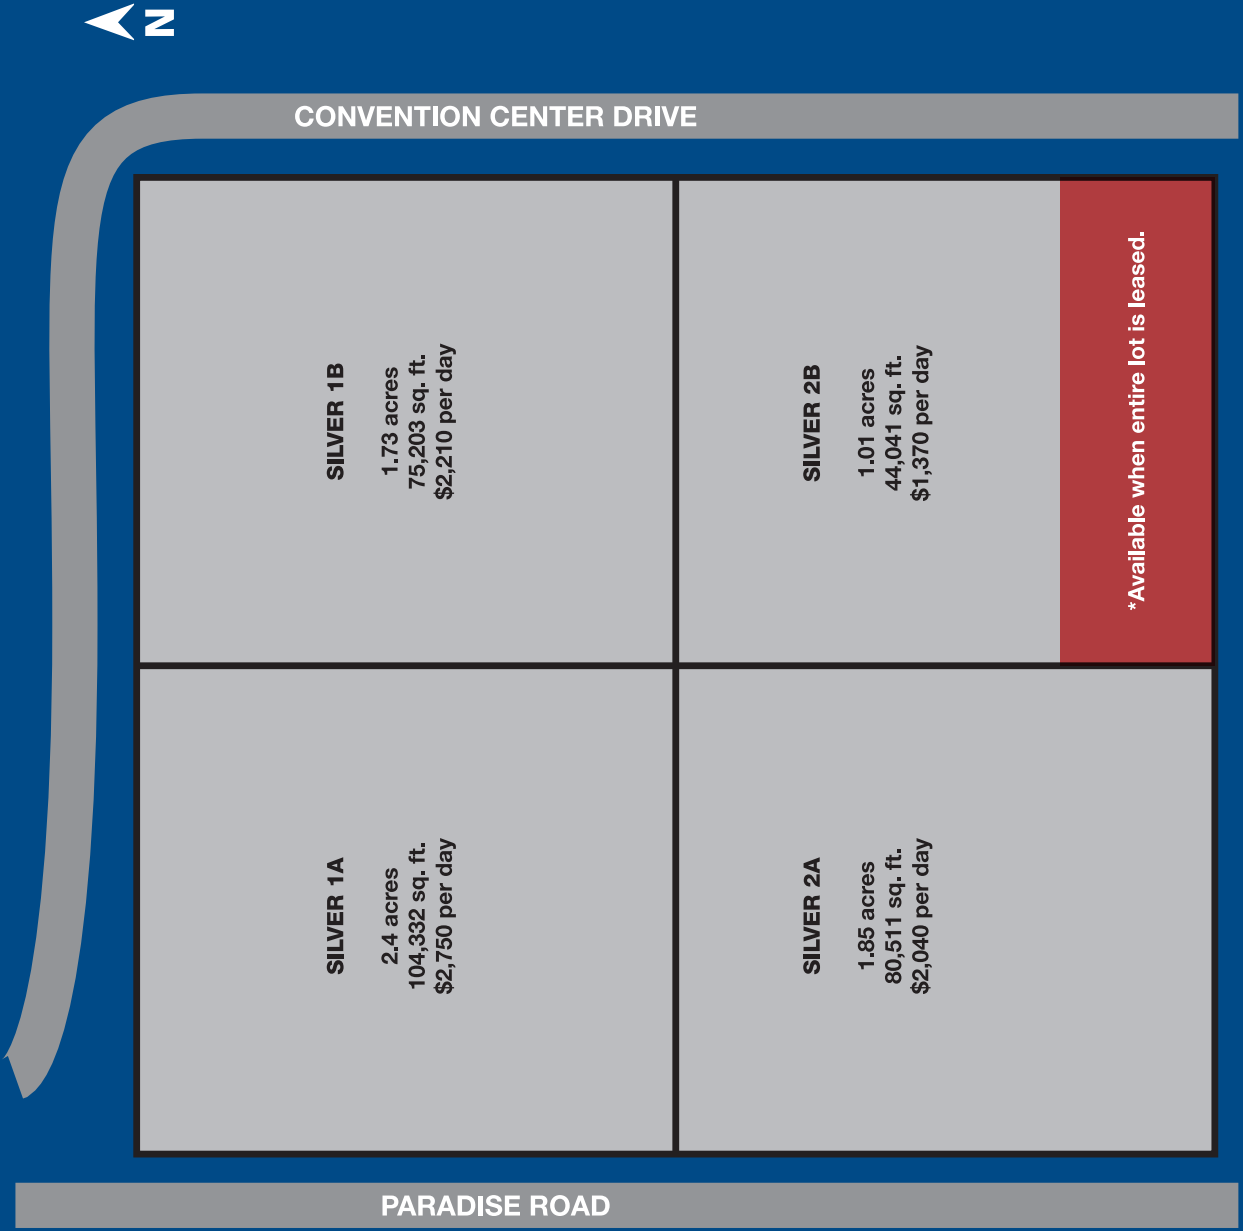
N

CONVENTION CENTER DRIVE

SILVER 1B

1.73 acres
75,203 sq. ft.
$2,210 per day

SILVER 2B

1.01 acres
44,041 sq. ft.
$1,370 per day

*Available when entire lot is leased.

SILVER 1A

2.4 acres
104,332 sq. ft.
$2,750 per day

SILVER 2A

1.85 acres
80,511 sq. ft.
$2,040 per day

PARADISE ROAD